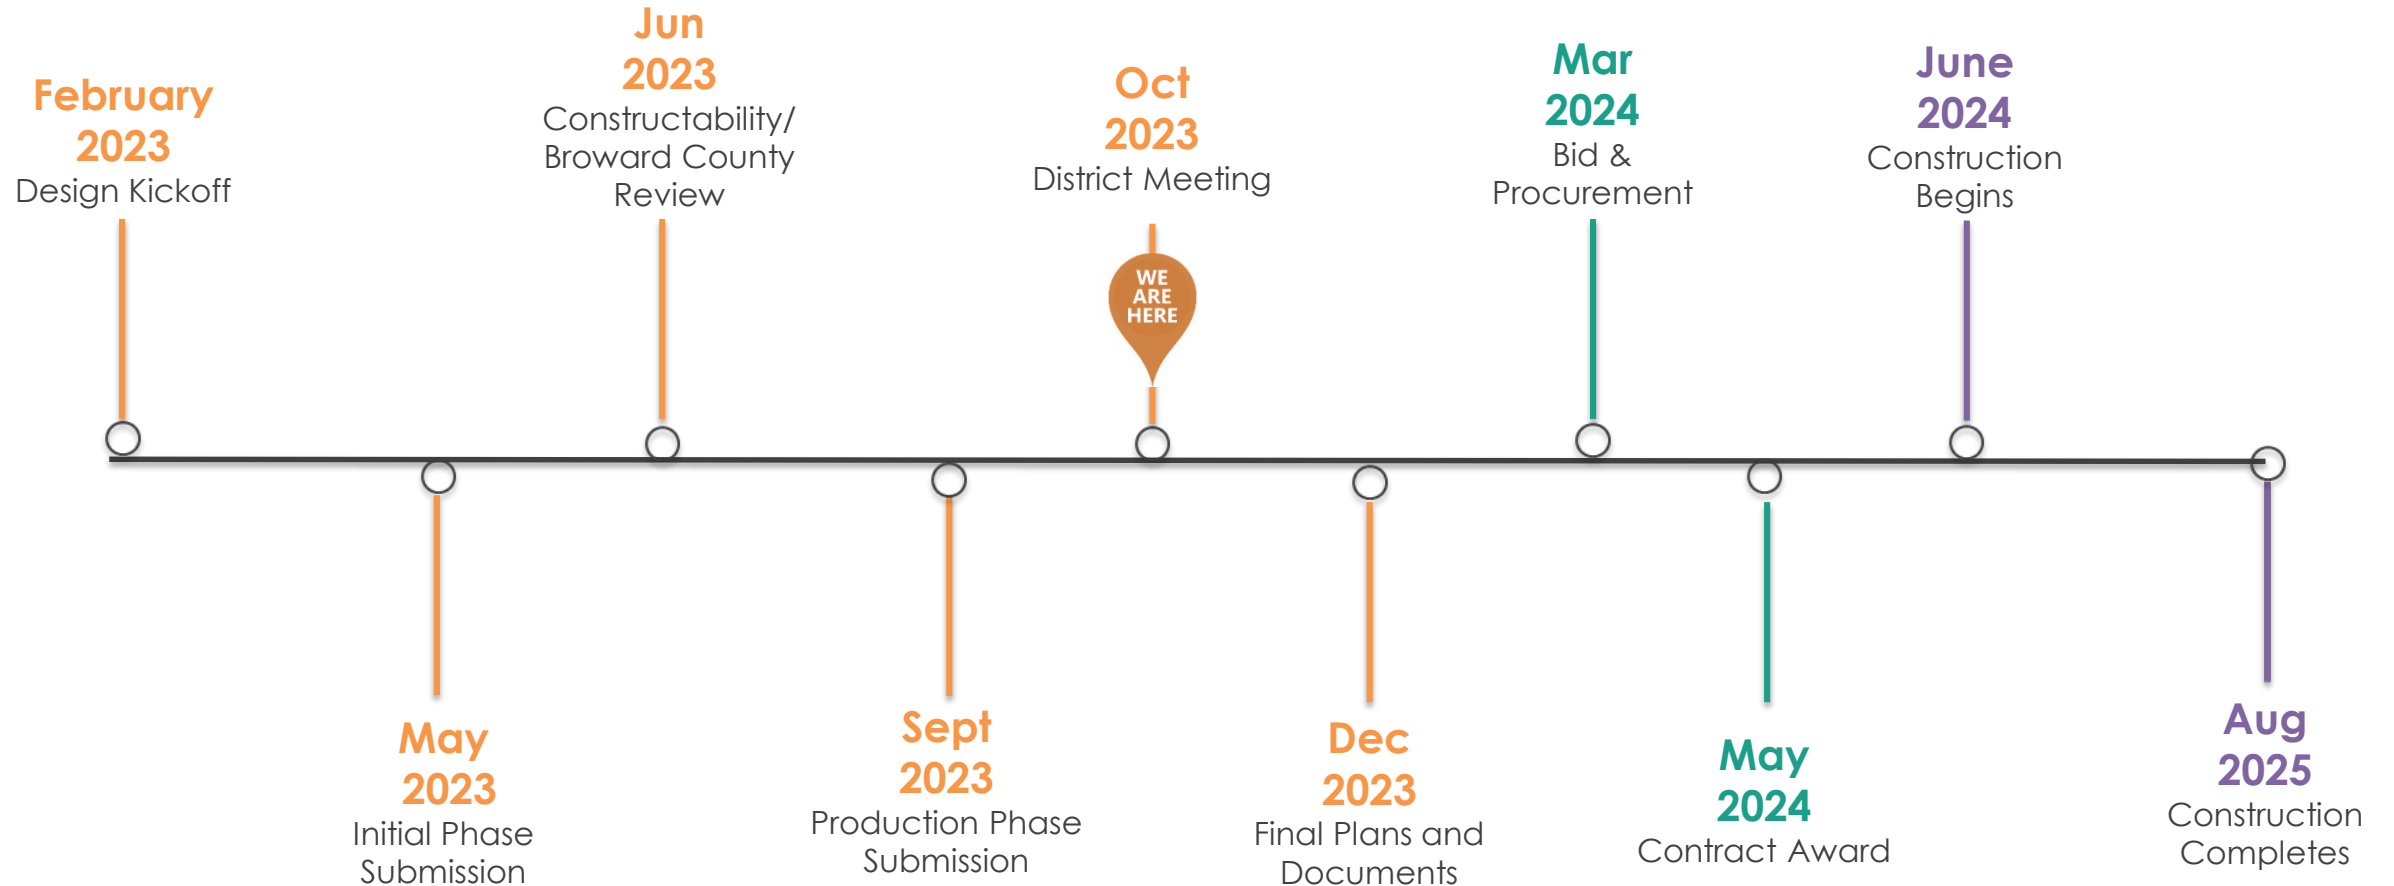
February 2023
Design Kickoff

May 2023
Initial Phase Submission

Jun 2023
Constructability/ Broward County Review

Sept 2023
Production Phase Submission

Oct 2023
District Meeting

WE ARE HERE

Dec 2023
Final Plans and Documents

Mar 2024
Bid & Procurement

May 2024
Contract Award

June 2024
Construction Begins

Aug 2025
Construction Completes